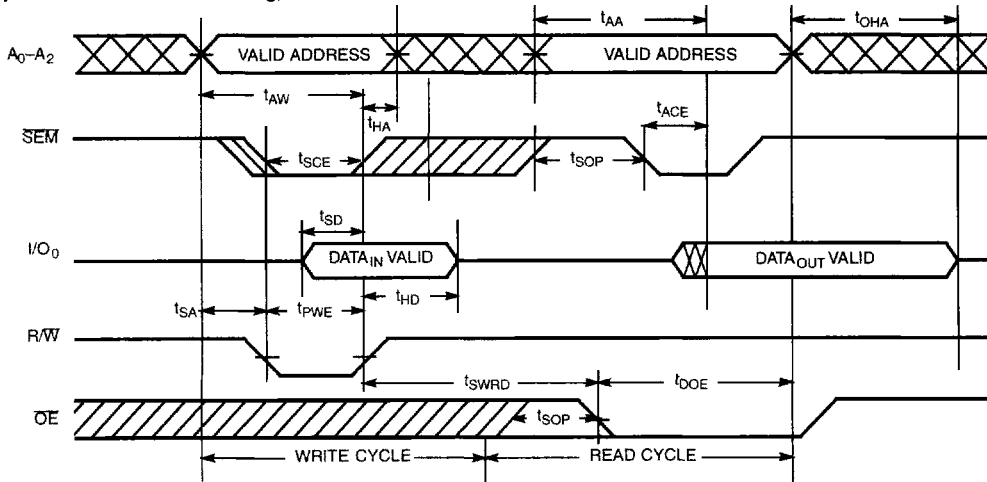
$t_{AA}$

$t_{OHA}$

$A_0–A_2$

VALID ADDRESS

VALID ADDRESS

$t_{AW}$

$t_{ACE}$

$t_{HA}$

$\overline{SEM}$

$t_{SCE}$

$t_{SOP}$

$t_{SD}$

$I/O_0$

$DATA_{IN}$ VALID

$DATA_{OUT}$ VALID

$t_{SA}$

$t_{PWE}$

$t_{HD}$

$R/\overline{W}$

$t_{SWRD}$

$t_{DOE}$

$\overline{OE}$

$t_{SOP}$

WRITE CYCLE

READ CYCLE